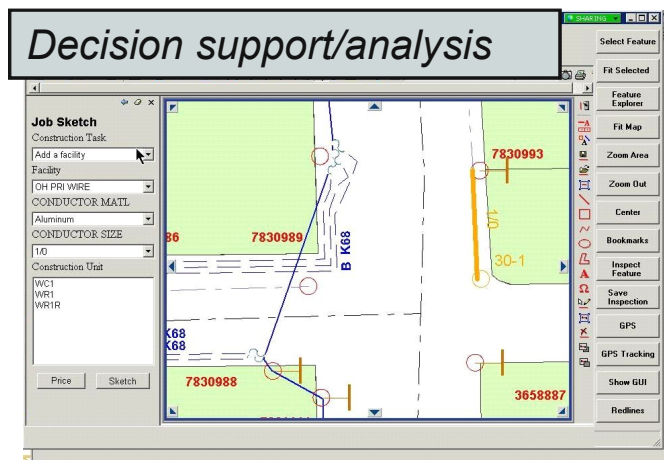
Decision support/analysis

SHARING

Job Sketch
Construction Task
Add a facility
Facility
OH PRI WIRE
CONDUCTOR MATL
Aluminum
CONDUCTOR SIZE
1/0
Construction Unit
WC1
WR1
WR1R

Price
Sketch

7830993
86
7830989
B K68
1/0
30-1
K68
K68
7830988
3658887

Select Feature
Fit Selected
Feature Explorer
Fit Map
Zoom Area
Zoom Out
Center
Bookmarks
Inspect Feature
Save Inspection
GPS
GPS Tracking
Show GUI
Redlines